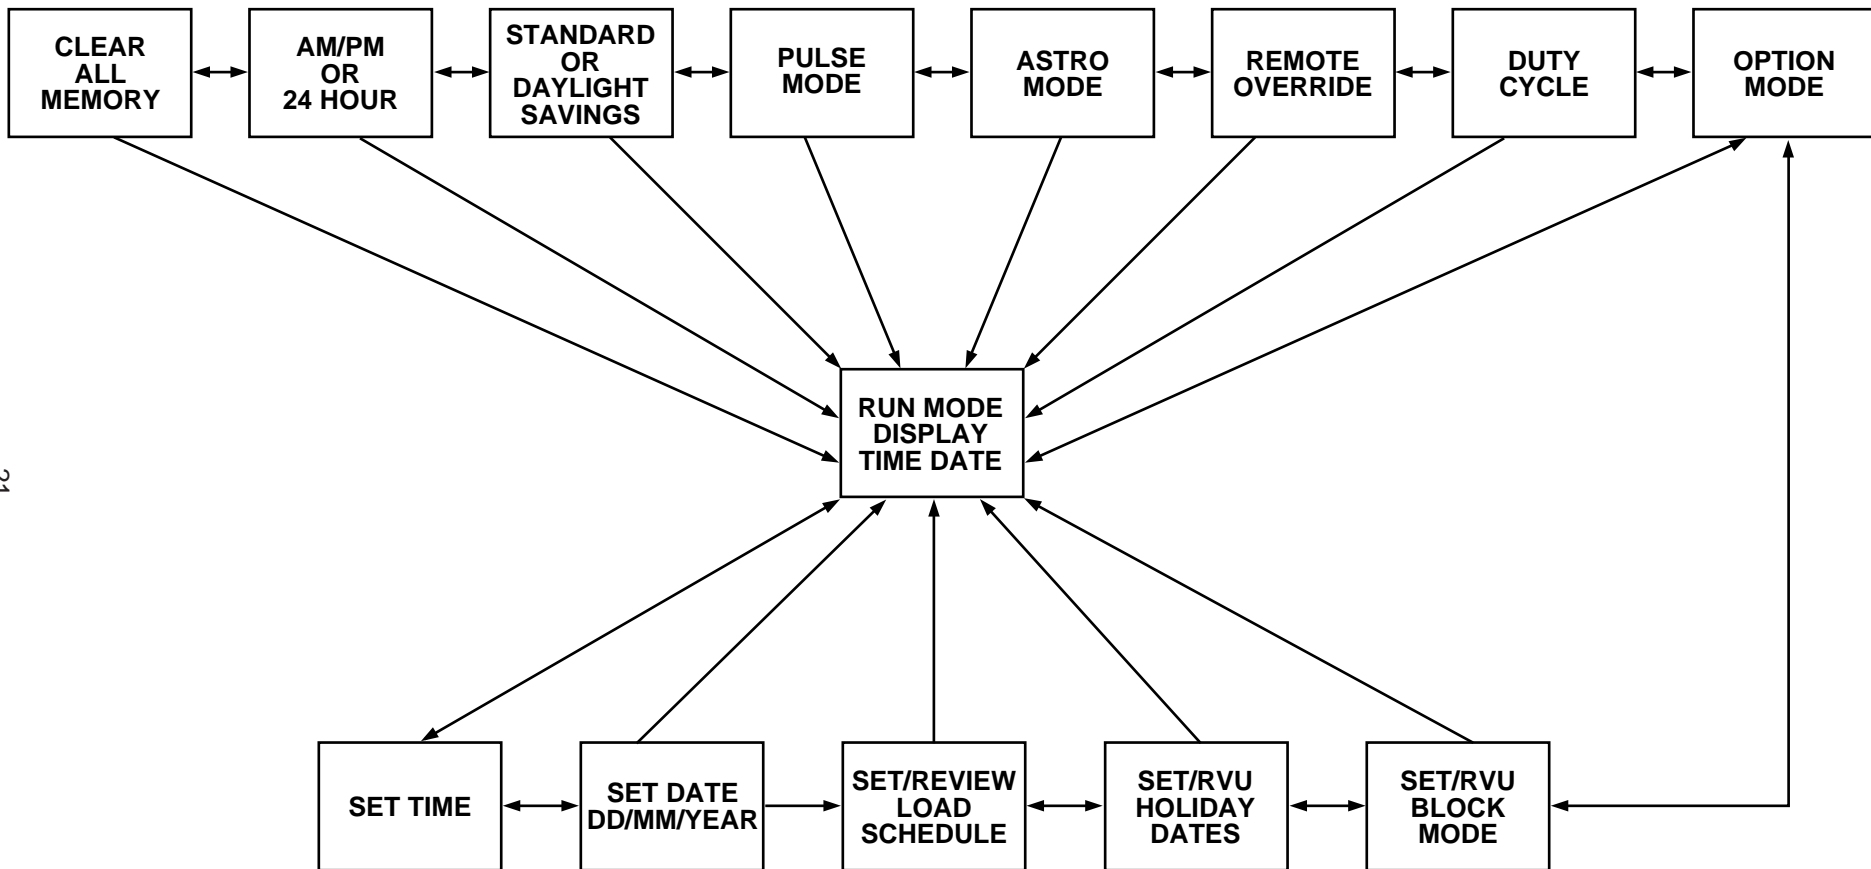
CLEAR ALL MEMORY

AM/PM OR 24 HOUR

STANDARD OR DAYLIGHT SAVINGS

PULSE MODE

ASTRO MODE

REMOTE OVERRIDE

DUTY CYCLE

OPTION MODE

RUN MODE DISPLAY TIME DATE

SET TIME

SET DATE DD/MM/YEAR

SET/REVIEW LOAD SCHEDULE

SET/RVU HOLIDAY DATES

SET/RVU BLOCK MODE

21